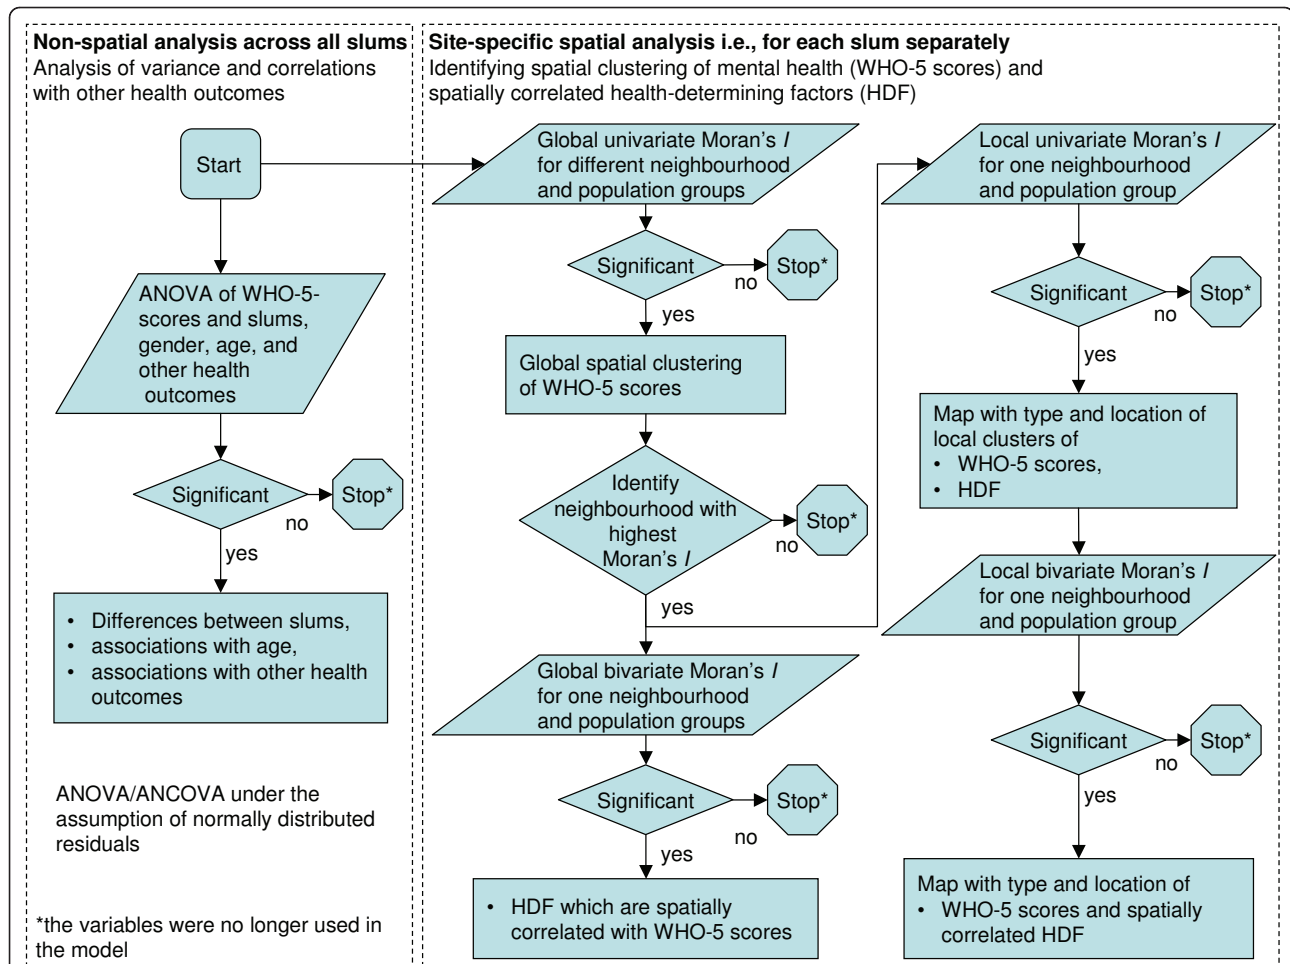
**Non-spatial analysis across all slums**
Analysis of variance and correlations with other health outcomes

Start

ANOVA of WHO-5-scores and slums, gender, age, and other health outcomes

Significant

no

Stop*

yes

- Differences between slums,
- associations with age,
- associations with other health outcomes

ANOVA/ANCOVA under the assumption of normally distributed residuals

*the variables were no longer used in the model

**Site-specific spatial analysis i.e., for each slum separately**
Identifying spatial clustering of mental health (WHO-5 scores) and spatially correlated health-determining factors (HDF)

Global univariate Moran's ***I*** for different neighbourhood and population groups

Significant

no

Stop*

yes

Global spatial clustering of WHO-5 scores

Identify neighbourhood with highest Moran's ***I***

no

Stop*

yes

Global bivariate Moran's ***I*** for one neighbourhood and population groups

Significant

no

Stop*

yes

- HDF which are spatially correlated with WHO-5 scores

Local univariate Moran's ***I*** for one neighbourhood and population group

Significant

no

Stop*

yes

Map with type and location of local clusters of
- WHO-5 scores,
- HDF

Local bivariate Moran's ***I*** for one neighbourhood and population group

Significant

no

Stop*

yes

Map with type and location of
- WHO-5 scores and spatially correlated HDF